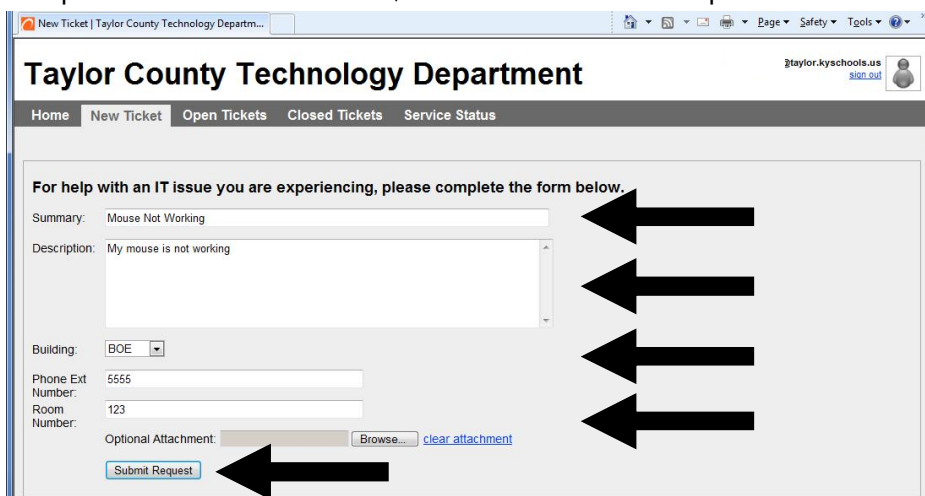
New Ticket | Taylor County Technology Departm...

Page ▾ Safety ▾ Tools ▾

Taylor County Technology Department

@taylor.kyschools.us
sign out

Home New Ticket Open Tickets Closed Tickets Service Status

For help with an IT issue you are experiencing, please complete the form below.

Summary: Mouse Not Working

Description: My mouse is not working

Building: BOE

Phone Ext Number: 5555

Room Number: 123

Optional Attachment: Browse... clear attachment

Submit Request